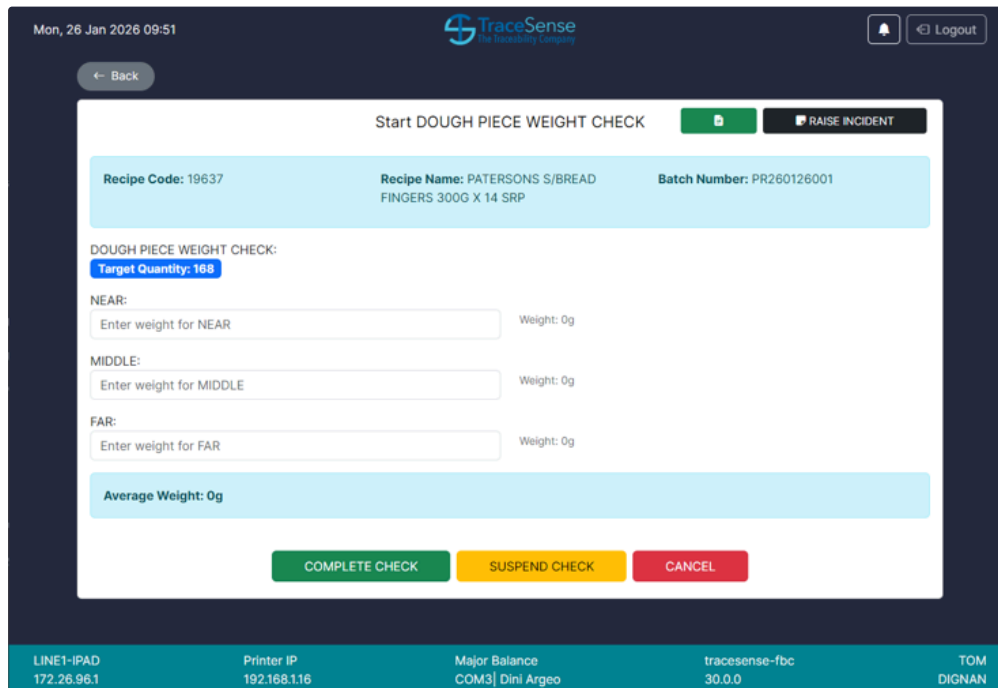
Mon, 26 Jan 2026 09:51

TraceSense
The Traceability Company

Logout

← Back

Start DOUGH PIECE WEIGHT CHECK

RAISE INCIDENT

Recipe Code: 19637

Recipe Name: PATERSONS S/BREAD FINGERS 300G X 14 SRP

Batch Number: PR260126001

DOUGH PIECE WEIGHT CHECK:

Target Quantity: 168

NEAR:

Enter weight for NEAR

Weight: 0g

MIDDLE:

Enter weight for MIDDLE

Weight: 0g

FAR:

Enter weight for FAR

Weight: 0g

Average Weight: 0g

COMPLETE CHECK

SUSPEND CHECK

CANCEL

LINE1-IPAD
172.26.96.1

Printer IP
192.168.1.16

Major Balance
COM3| Dini Argeo

tracesense-fbc
30.0.0

TOM
DIGNAN